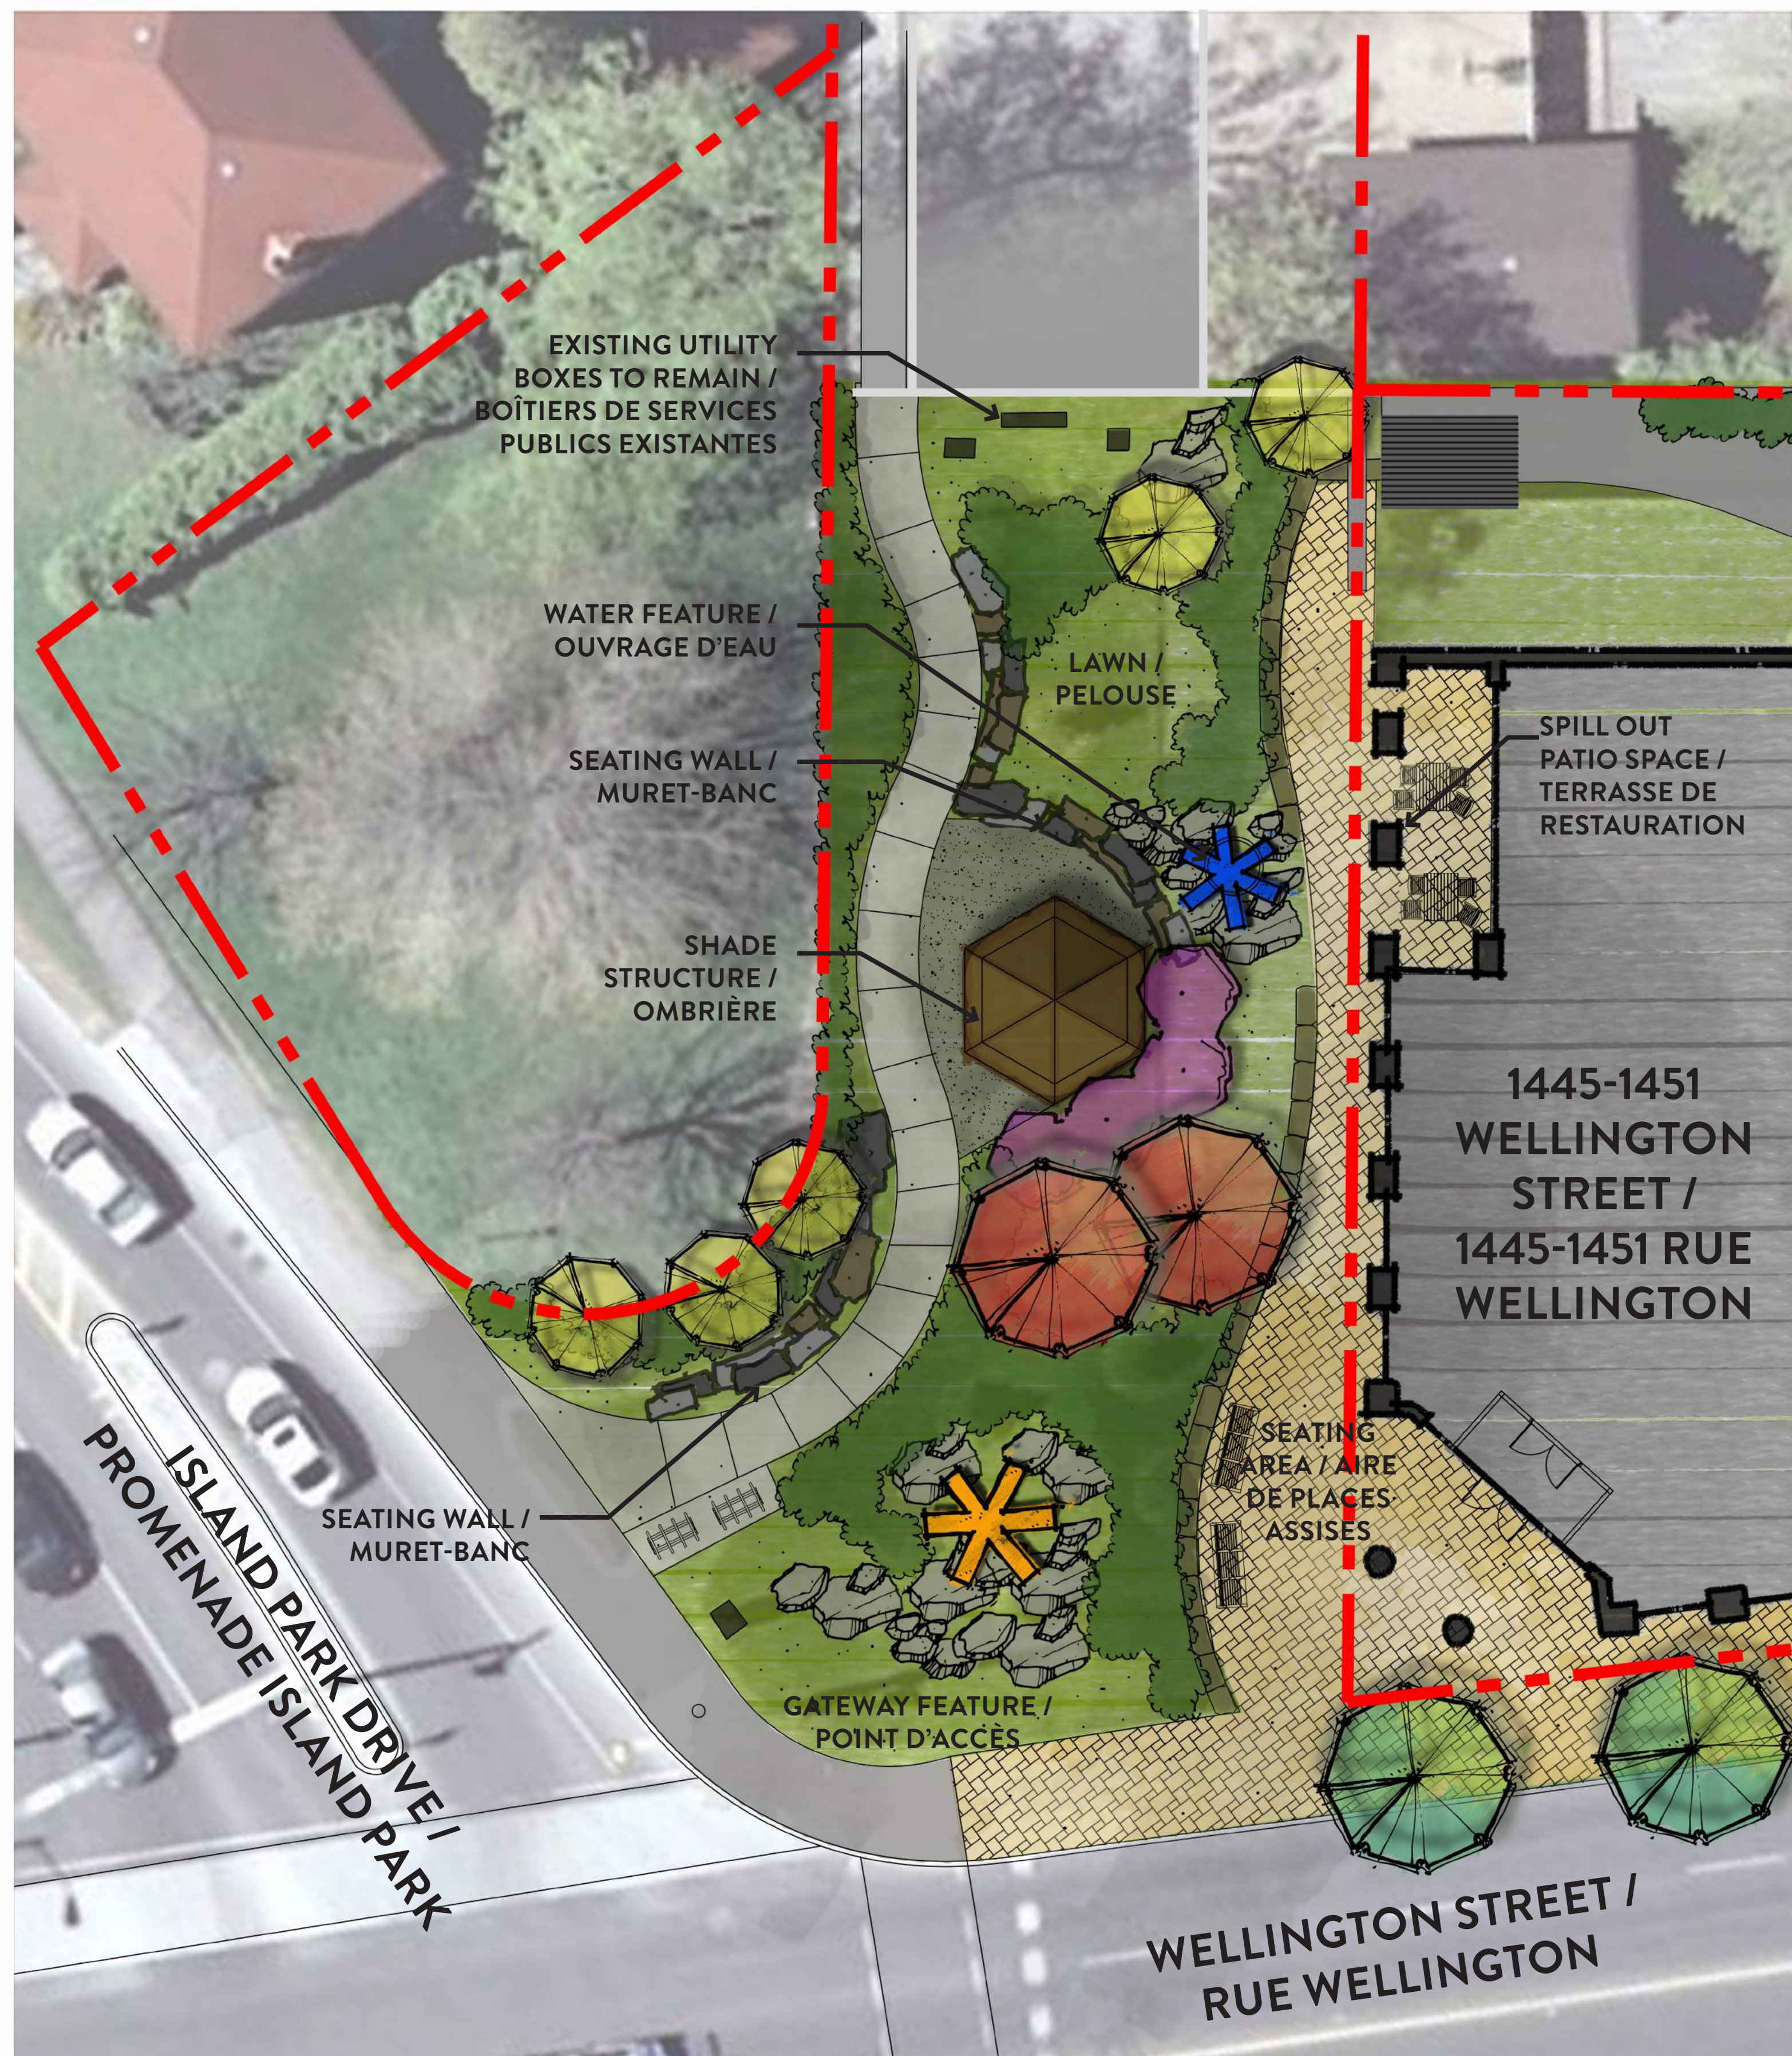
EXISTING UTILITY BOXES TO REMAIN / BOÎTIERS DE SERVICES PUBLICS EXISTANTES

WATER FEATURE / OUVRAGE D'EAU

LAWN / PELOUSE

SEATING WALL / MURET-BANC

SPILL OUT PATIO SPACE / TERRASSE DE RESTAURATION

SHADE STRUCTURE / OMBRIÈRE

1445-1451 WELLINGTON STREET / 1445-1451 RUE WELLINGTON

SEATING AREA / AIRE DE PLACES ASSISES

SEATING WALL / MURET-BANC

ISLAND PARK DRIVE / PROMENADE ISLAND PARK

GATEWAY FEATURE / POINT D'ACCÈS

WELLINGTON STREET / RUE WELLINGTON